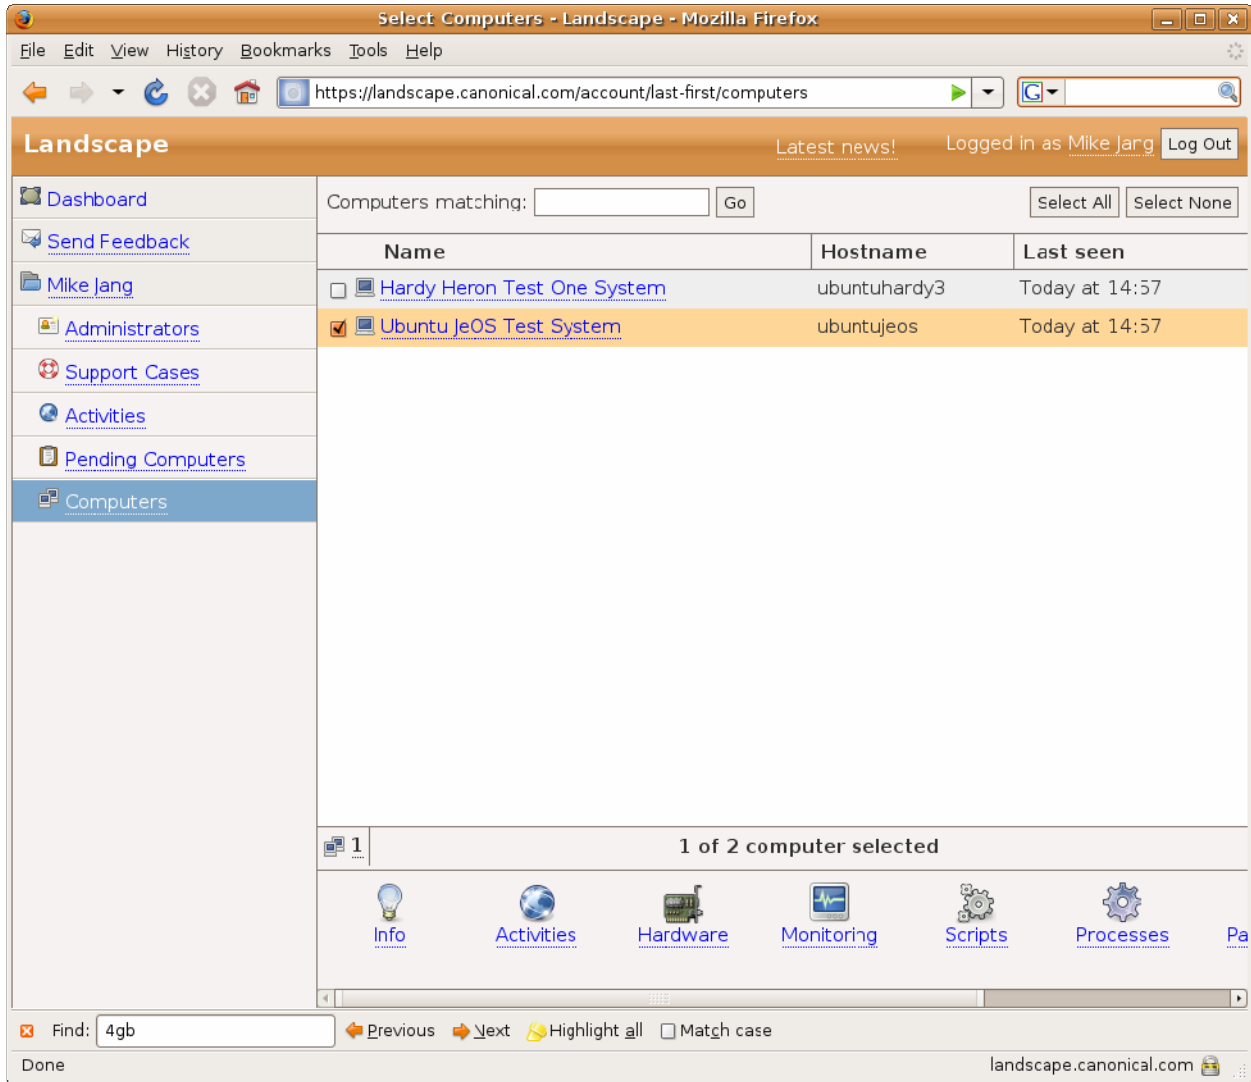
Select Computers - Landscape - Mozilla Firefox

File Edit View History Bookmarks Tools Help

https://landscape.canonical.com/account/last-first/computers

Landscape

Latest news!

Logged in as Mike Jang Log Out

Dashboard
Send Feedback
Mike Jang
Administrators
Support Cases
Activities
Pending Computers
Computers

Computers matching: Go

Select All Select None

| | Name | Hostname | Last seen |
|---|---|---|---|
| ☐ | Hardy Heron Test One System | ubuntuhardy3 | Today at 14:57 |
| ☑ | Ubuntu JeOS Test System | ubuntujeos | Today at 14:57 |

1

1 of 2 computer selected

Info Activities Hardware Monitoring Scripts Processes Pa

Find: 4gb Previous Next Highlight all Match case

Done

landscape.canonical.com